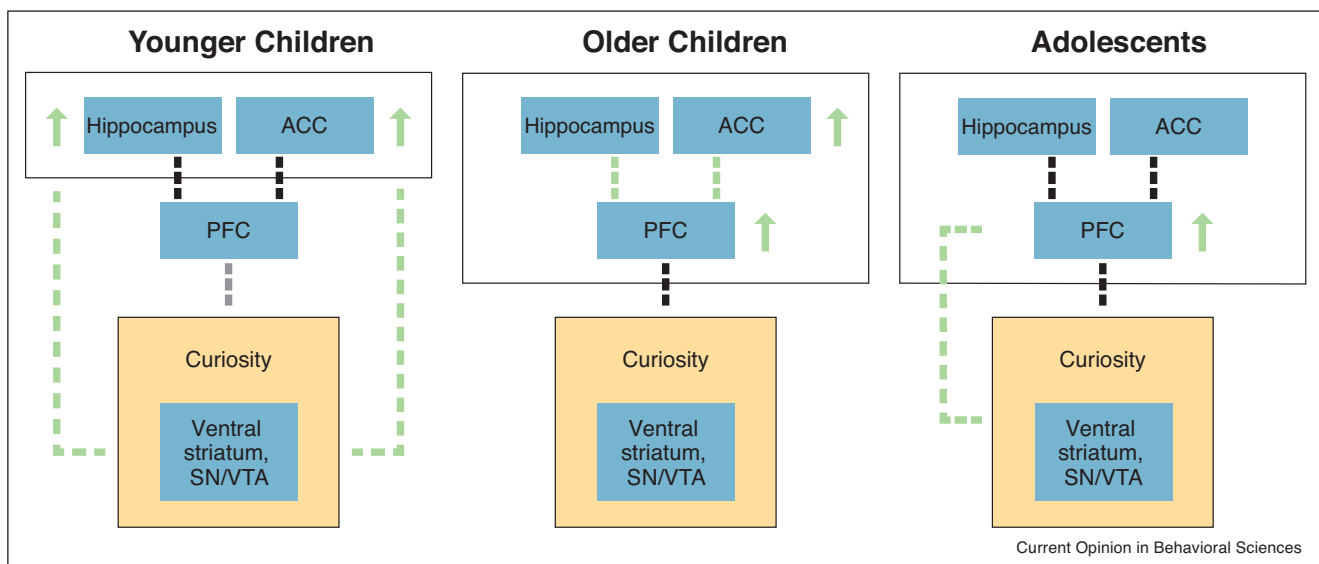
Younger Children

Hippocampus

ACC

PFC

Curiosity

Ventral striatum, SN/VTA

Older Children

Hippocampus

ACC

PFC

Curiosity

Ventral striatum, SN/VTA

Adolescents

Hippocampus

ACC

PFC

Curiosity

Ventral striatum, SN/VTA

Current Opinion in Behavioral Sciences